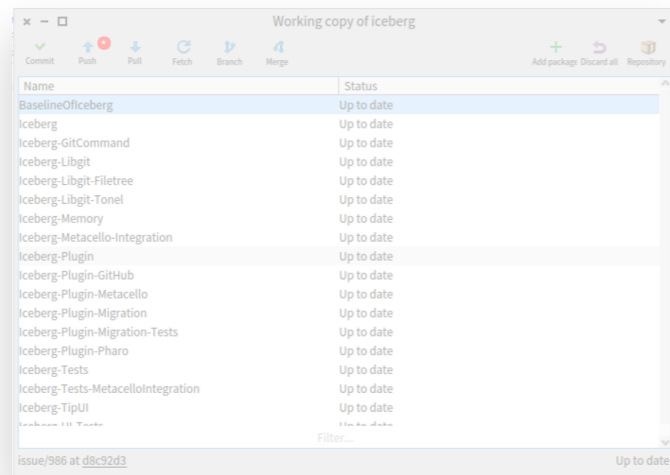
Working copy of iceberg

Commit Push 6 Pull Fetch Branch Merge Add package Discard all Repository

| Name | Status |
|---|---|
| BaselineOfIceberg | Up to date |
| Iceberg | Up to date |
| Iceberg-GitCommand | Up to date |
| Iceberg-Libgit | Up to date |
| Iceberg-Libgit-Filetree | Up to date |
| Iceberg-Libgit-Tonel | Up to date |
| Iceberg-Memory | Up to date |
| Iceberg-Metacello-Integration | Up to date |
| Iceberg-Plugin | Up to date |
| Iceberg-Plugin-GitHub | Up to date |
| Iceberg-Plugin-Metacello | Up to date |
| Iceberg-Plugin-Migration | Up to date |
| Iceberg-Plugin-Migration-Tests | Up to date |
| Iceberg-Plugin-Pharo | Up to date |
| Iceberg-Tests | Up to date |
| Iceberg-Tests-MetacelloIntegration | Up to date |
| Iceberg-TipUI | Up to date |
| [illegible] | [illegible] |

Filter...

issue/986 at d8c92d3 Up to date